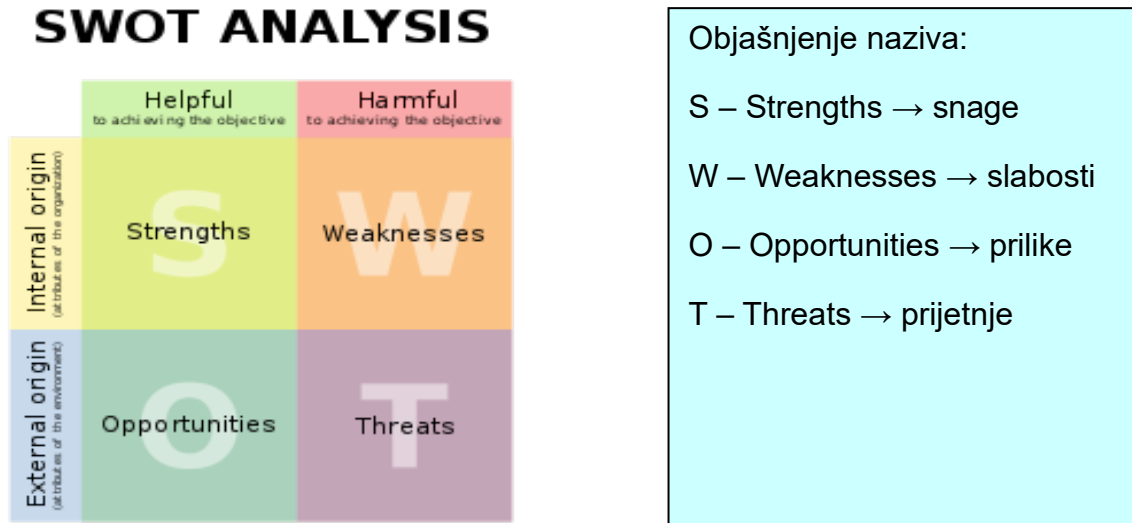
SWOT ANALYSIS

| | Helpful to achieving the objective | Harmful to achieving the objective |
|---|---|---|
| Internal origin (attributes of the organization) | S Strengths | W Weaknesses |
| External origin (attributes of the environment) | O Opportunities | T Threats |

Objašnjenje naziva:

S – Strengths → snage

W – Weaknesses → slabosti

O – Opportunities → prilike

T – Threats → prijetnje